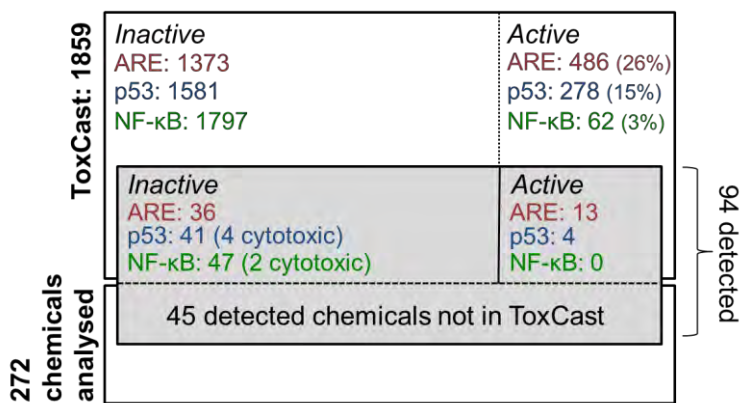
ToxCast: 1859

Inactive
ARE: 1373
p53: 1581
NF-κB: 1797

Active
ARE: 486 (26%)
p53: 278 (15%)
NF-κB: 62 (3%)

Inactive
ARE: 36
p53: 41 (4 cytotoxic)
NF-κB: 47 (2 cytotoxic)

Active
ARE: 13
p53: 4
NF-κB: 0

94 detected

45 detected chemicals not in ToxCast

272 chemicals analysed